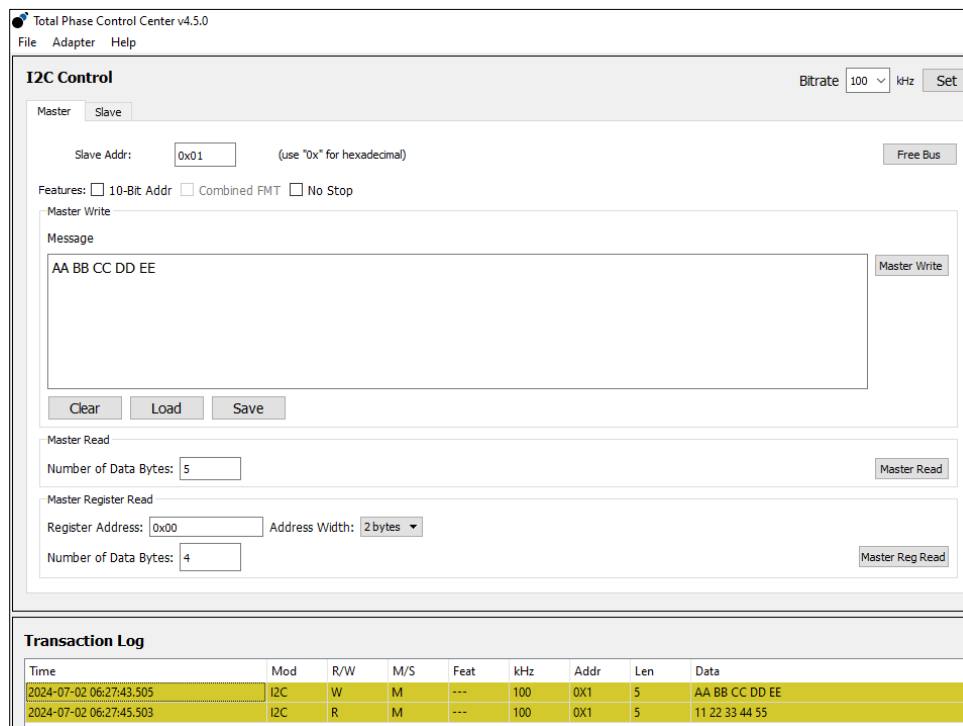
Total Phase Control Center v4.5.0
File Adapter Help

I2C Control

Bitrate 100 kHz Set

Master Slave

Slave Addr: 0x01 (use "0x" for hexadecimal)

Free Bus

Features: 10-Bit Addr Combined FMT No Stop

Master Write

Message

AA BB CC DD EE

Master Write

Clear Load Save

Master Read

Number of Data Bytes: 5

Master Read

Master Register Read

Register Address: 0x00 Address Width: 2 bytes

Number of Data Bytes: 4

Master Reg Read

Transaction Log

| Time | Mod | R/W | M/S | Feat | kHz | Addr | Len | Data |
|---|---|---|---|---|---|---|---|---|
| 2024-07-02 06:27:43.505 | I2C | W | M | --- | 100 | 0X1 | 5 | AA BB CC DD EE |
| 2024-07-02 06:27:45.503 | I2C | R | M | --- | 100 | 0X1 | 5 | 11 22 33 44 55 |